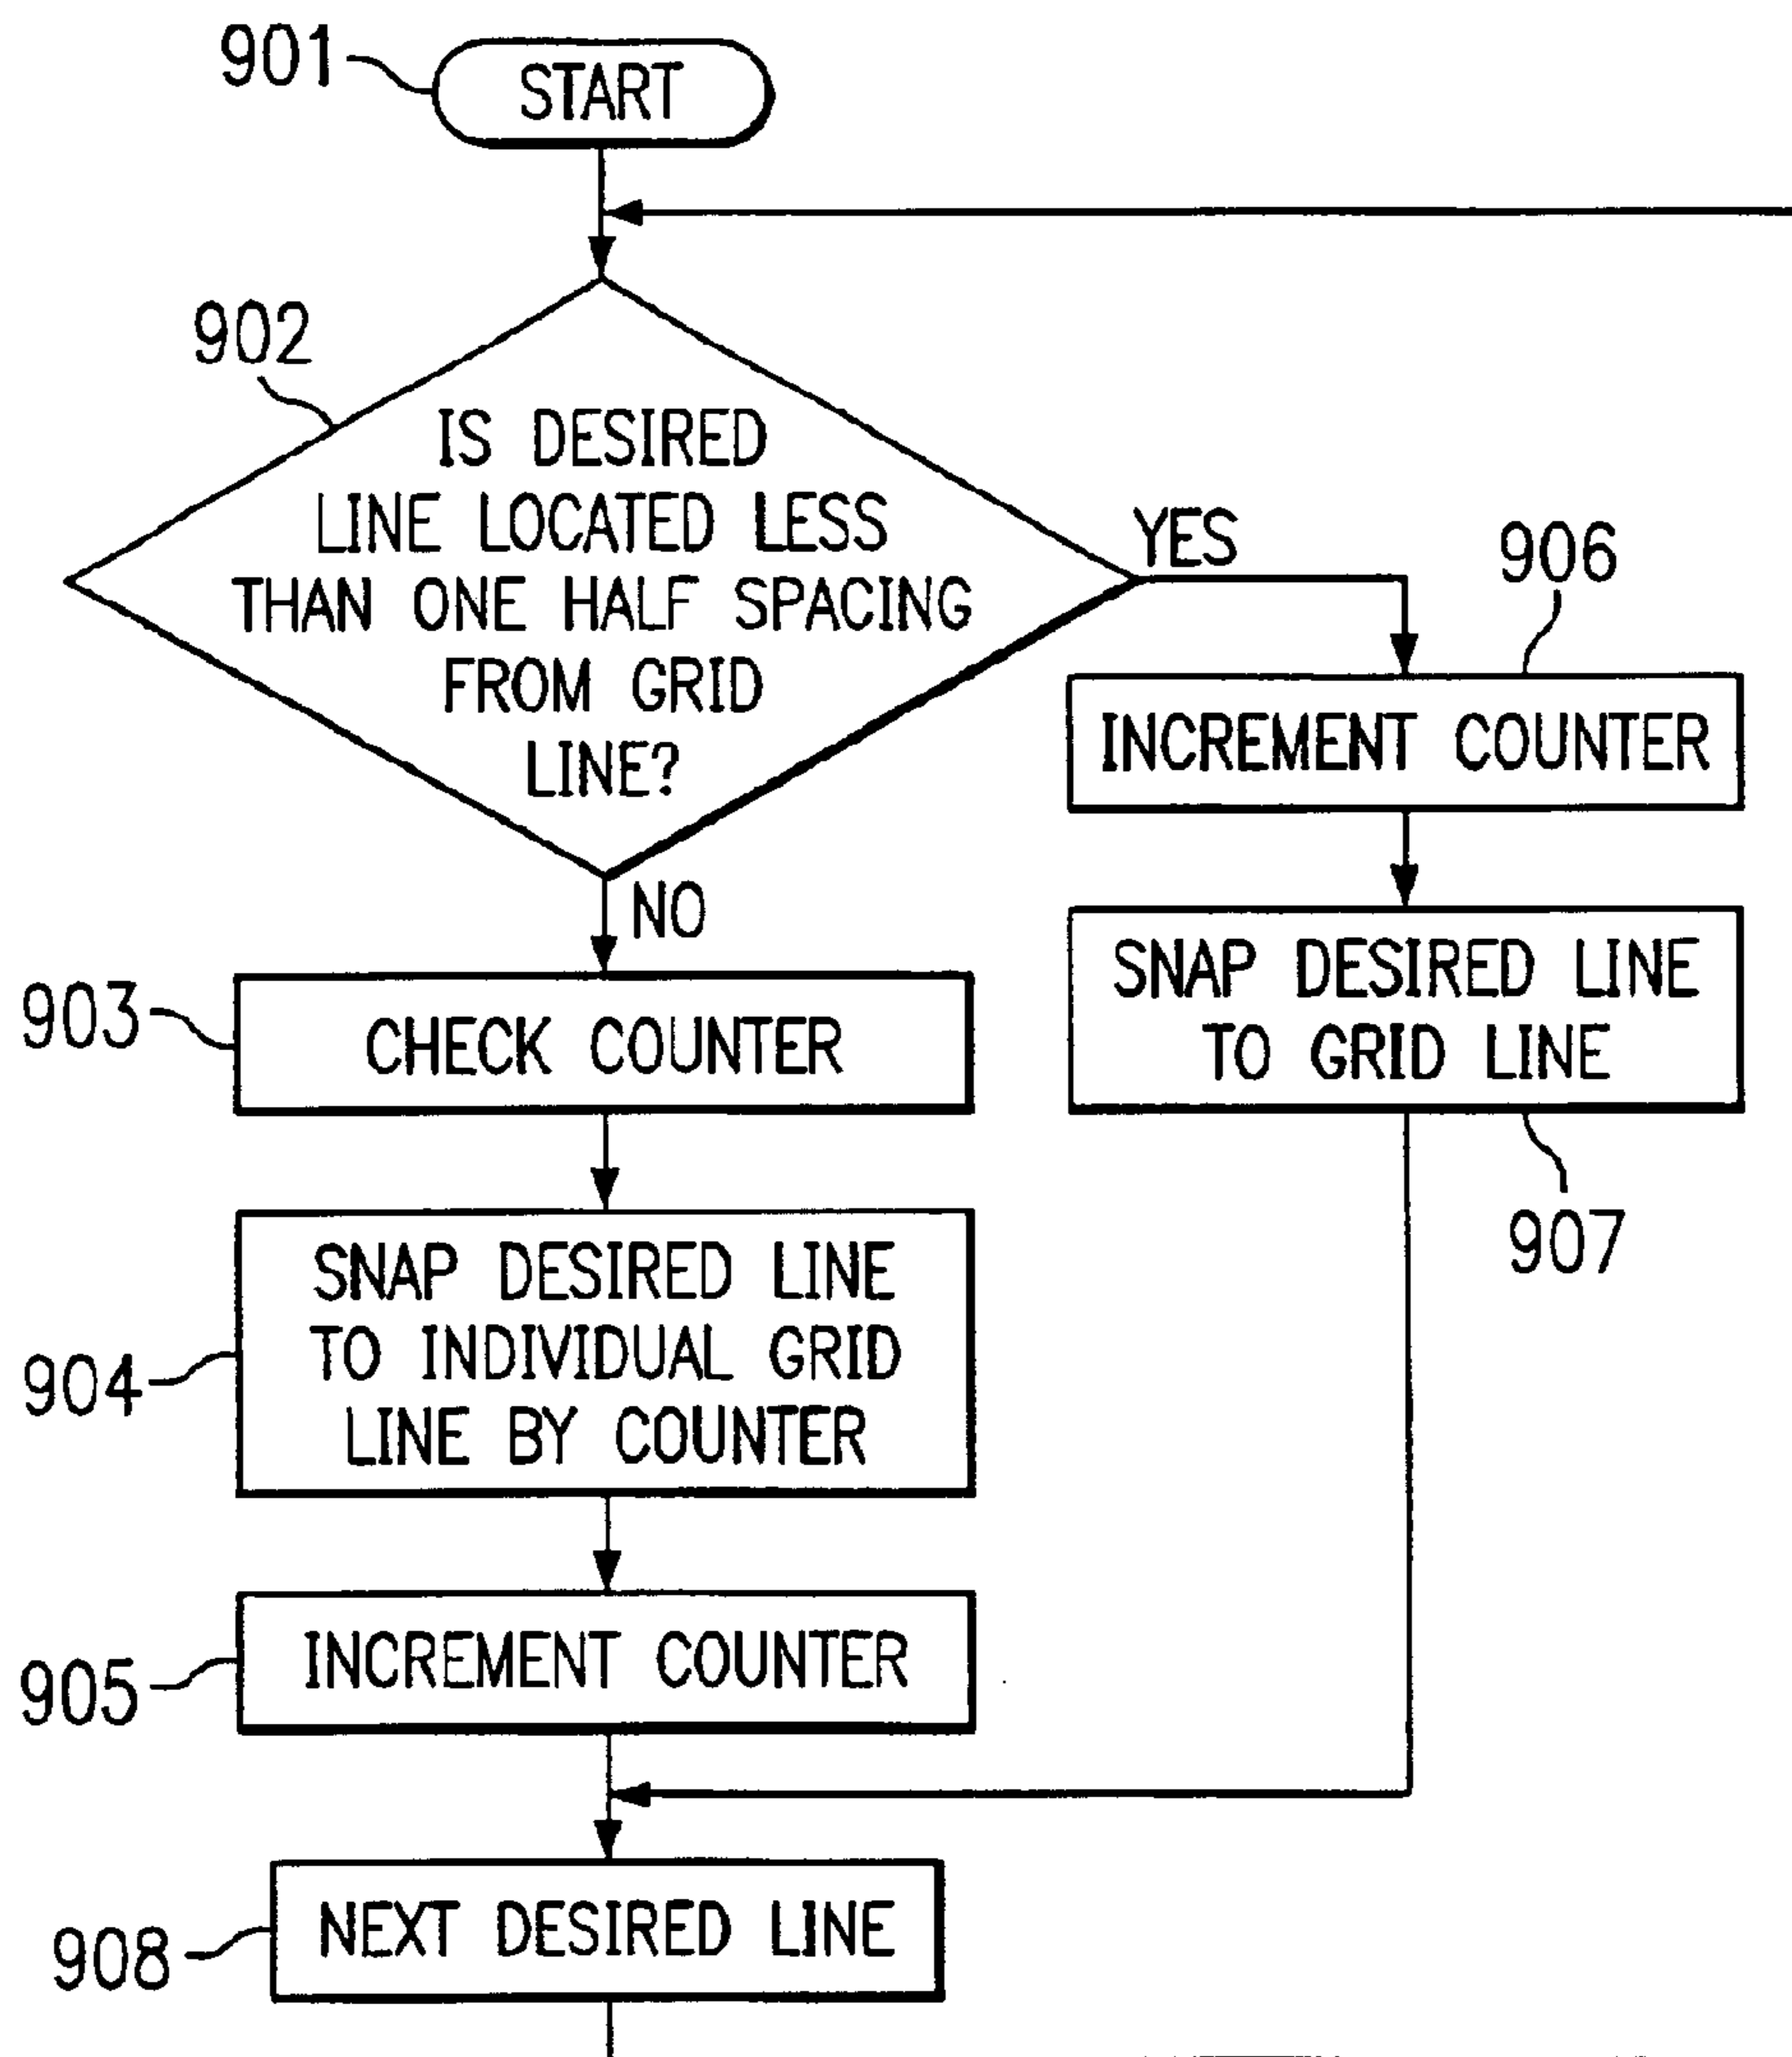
901 START

902 IS DESIRED LINE LOCATED LESS THAN ONE HALF SPACING FROM GRID LINE?

YES

906 INCREMENT COUNTER

SNAP DESIRED LINE TO GRID LINE

907

NO

903 CHECK COUNTER

904 SNAP DESIRED LINE TO INDIVIDUAL GRID LINE BY COUNTER

905 INCREMENT COUNTER

908 NEXT DESIRED LINE